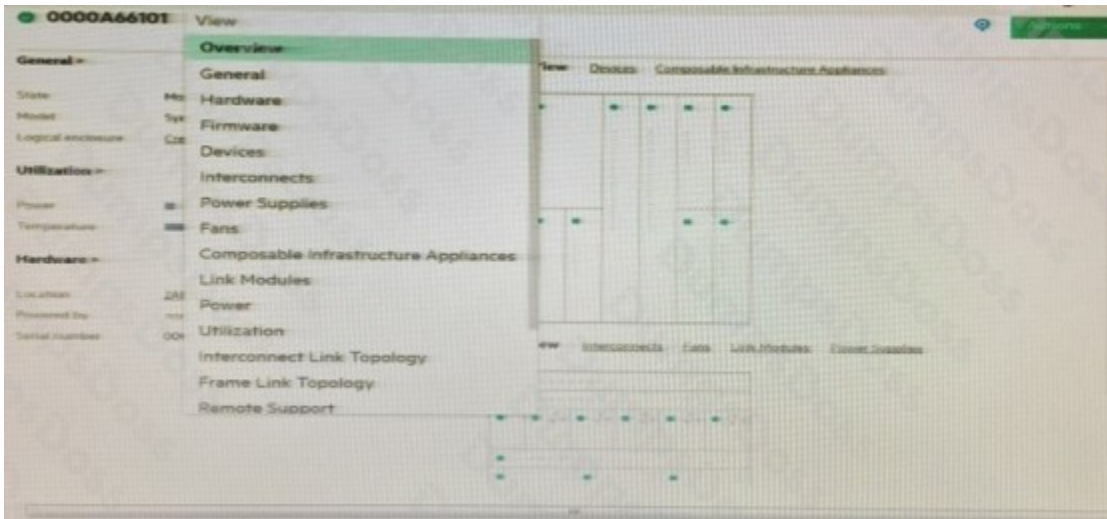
0000A66101 View

Actions

Overview
General
Hardware
Firmware
Devices
Interconnects
Power Supplies
Fans
Composable Infrastructure Appliances
Link Modules
Power
Utilization
Interconnect Link Topology
Frame Link Topology
Remote Support

General

State
Model
Logical enclosure

Utilization

Power
Temperature

Hardware

Location
Powered by
Serial number

View Devices Composable Infrastructure Appliances

View Interconnects Fans Link Modules Power Supplies